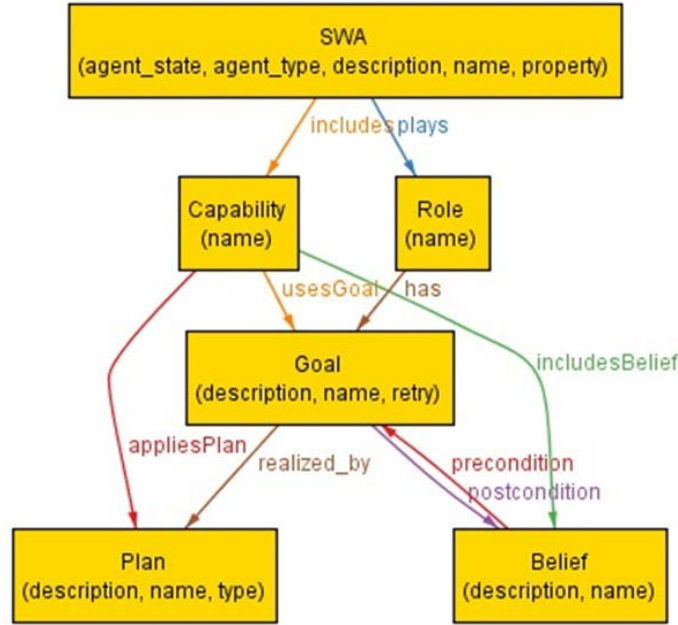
SWA
(agent_state, agent_type, description, name, property)

includes

plays

Capability
(name)

Role
(name)

usesGoal

has

includesBelief

Goal
(description, name, retry)

appliesPlan

realized_by

precondition

postcondition

Plan
(description, name, type)

Belief
(description, name)